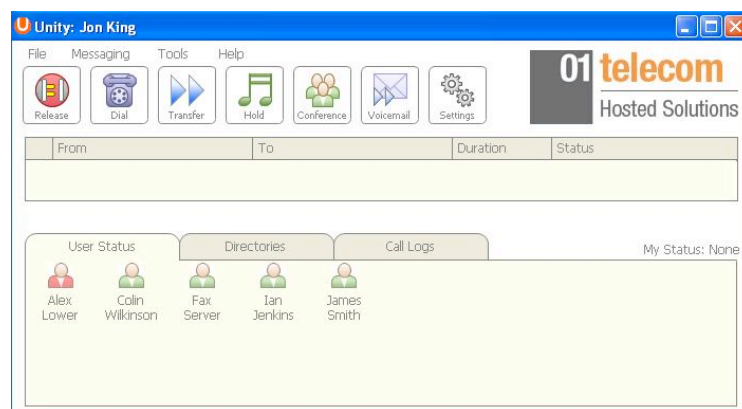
Unity: Jon King

File Messaging Tools Help

Release Dial Transfer Hold Conference Voicemail Settings

01 telecom
Hosted Solutions

| | From | To | Duration | Status |
|---|---|---|---|---|
| | | | | |

User Status Directories Call Logs

My Status: None

Alex Lower
Colin Wilkinson
Fax Server
Ian Jenkins
James Smith